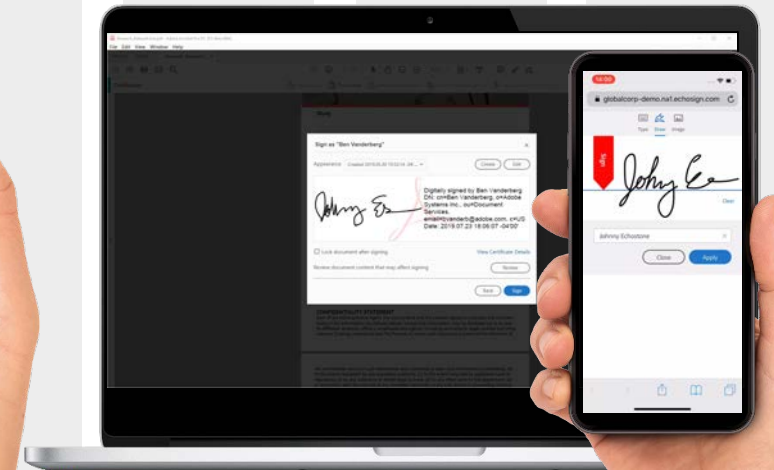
File Edit View Window Help

Sign as "Ben Vanderberg"

Appearance

Create

Digitally signed by Ben Vanderberg DN: cn=Ben Vanderberg, o=Adobe Systems Inc., ou=Document Services, email=bvanderb@adobe.com, c=US Date: 2019.07.23 18:06:07 -04'00'

Lock document after signing

View Certificate Details

Review document content that may affect signing

Review

Back

Sign

CONFIDENTIALITY STATEMENT

16:00

globalcorp-demo.na1.echosign.com

Type Draw Image

Sign

Clear

Johnny Echostone

Close

Apply